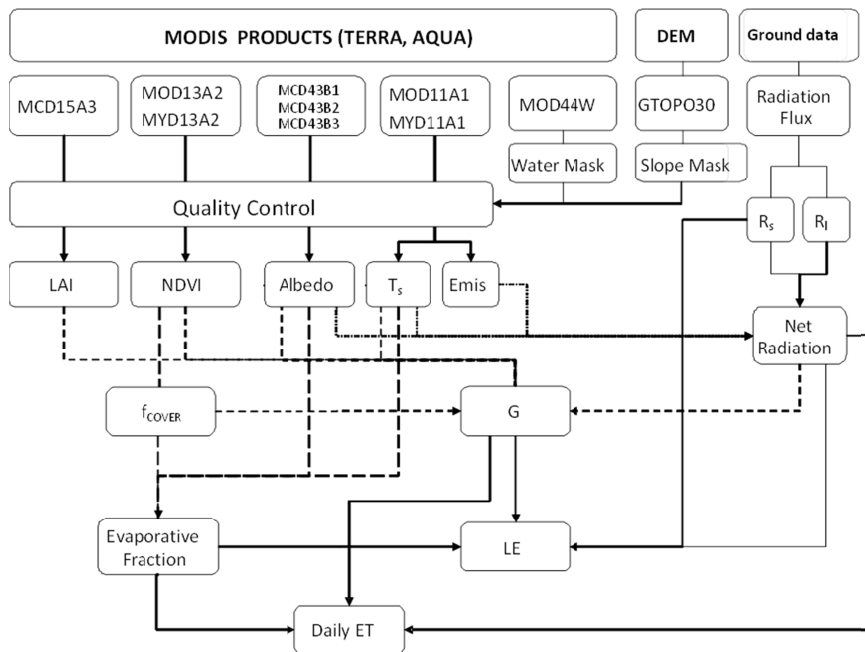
MODIS PRODUCTS (TERRA, AQUA)

DEM

Ground data

MCD15A3

MOD13A2
MYD13A2

MCD43B1
MCD43B2
MCD43B3

MOD11A1
MYD11A1

MOD44W

Water Mask

GTOPO30

Slope Mask

Radiation Flux

Quality Control

$R_s$

$R_l$

LAI

NDVI

Albedo

$T_s$

Emis

Net Radiation

$f_{COVER}$

G

Evaporative Fraction

LE

Daily ET